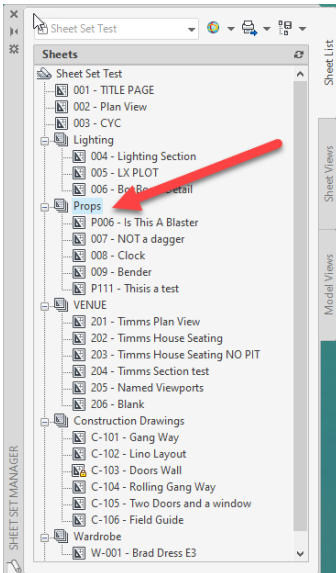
Sheet Set Test

Sheets

Sheet Set Test
001 - TITLE PAGE
002 - Plan View
003 - CYC
Lighting
004 - Lighting Section
005 - LX PLOT
006 - B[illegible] Detail
Props
P006 - Is This A Blaster
007 - NOT a dagger
008 - Clock
009 - Bender
P111 - Thisis a test
VENUE
201 - Timms Plan View
202 - Timms House Seating
203 - Timms House Seating NO PIT
204 - Timms Section test
205 - Named Viewports
206 - Blank
Construction Drawings
C-101 - Gang Way
C-102 - Lino Layout
C-103 - Doors Wall
C-104 - Rolling Gang Way
C-105 - Two Doors and a window
C-106 - Field Guide
Wardrobe
W-001 - Brad Dress E3

SHEET SET MANAGER

Sheet List
Sheet Views
Model Views